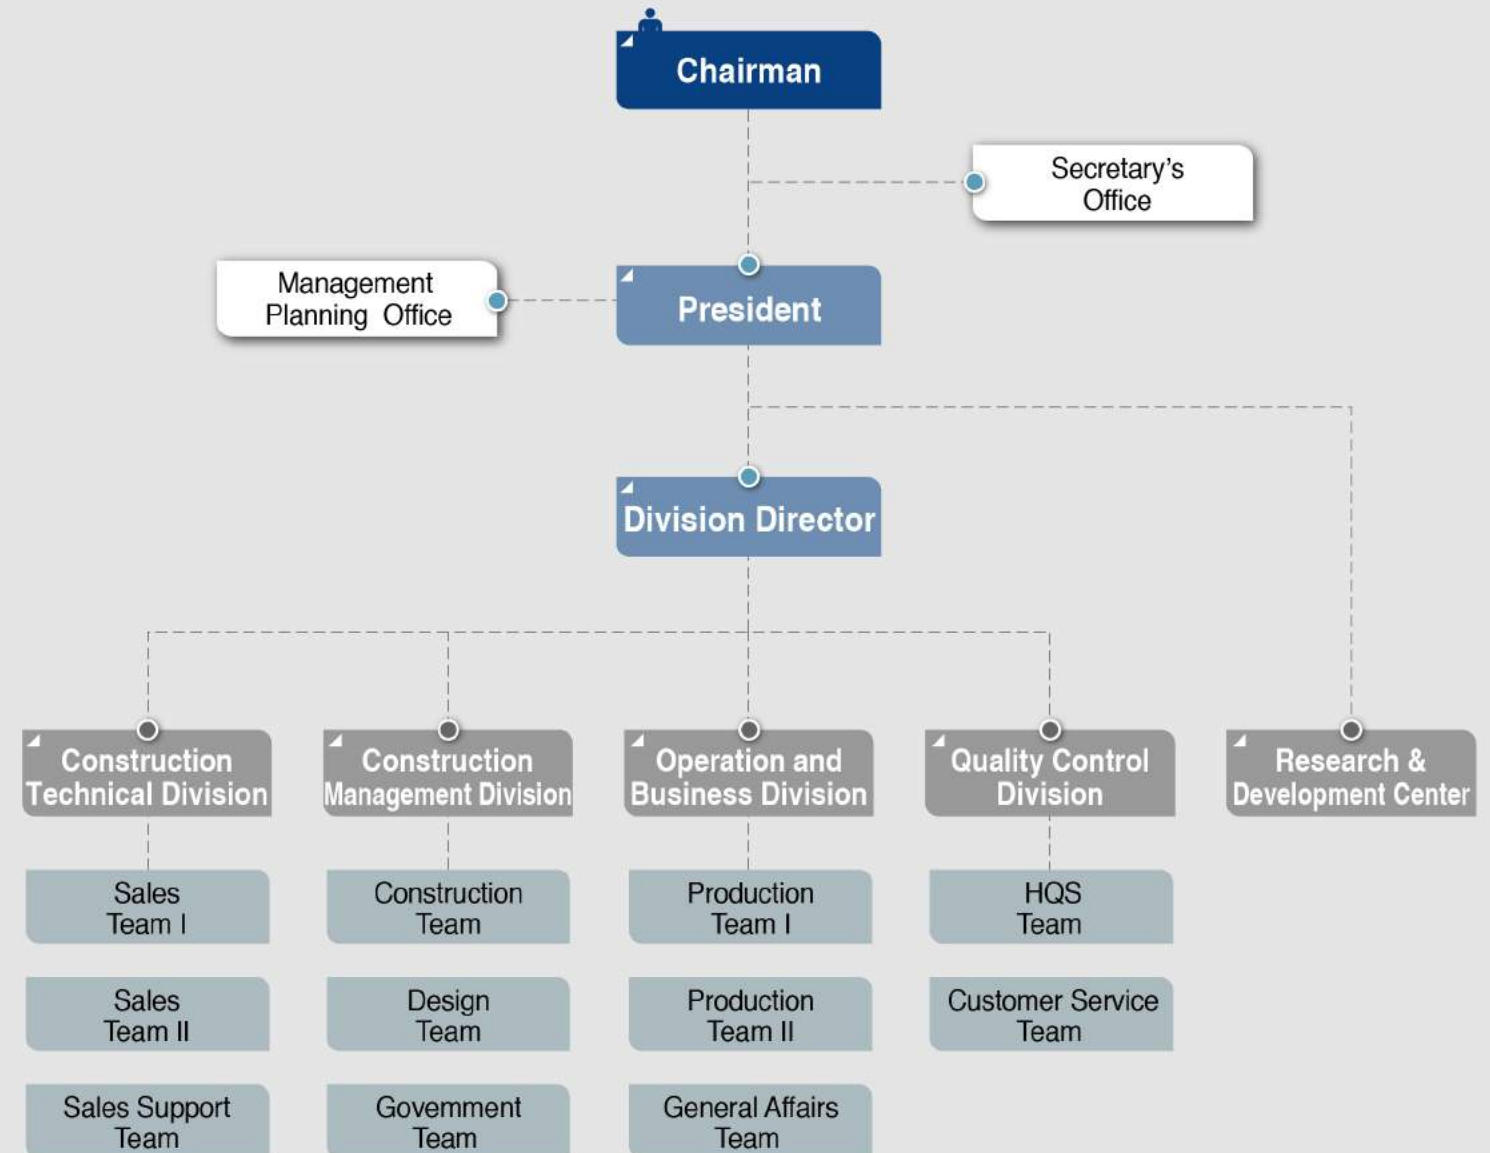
Chairman

Secretary's Office

Management Planning Office

President

Division Director

Construction Technical Division

Construction Management Division

Operation and Business Division

Quality Control Division

Research & Development Center

Sales Team I

Construction Team

Production Team I

HQS Team

Sales Team II

Design Team

Production Team II

Customer Service Team

Sales Support Team

Govemment Team

General Affairs Team